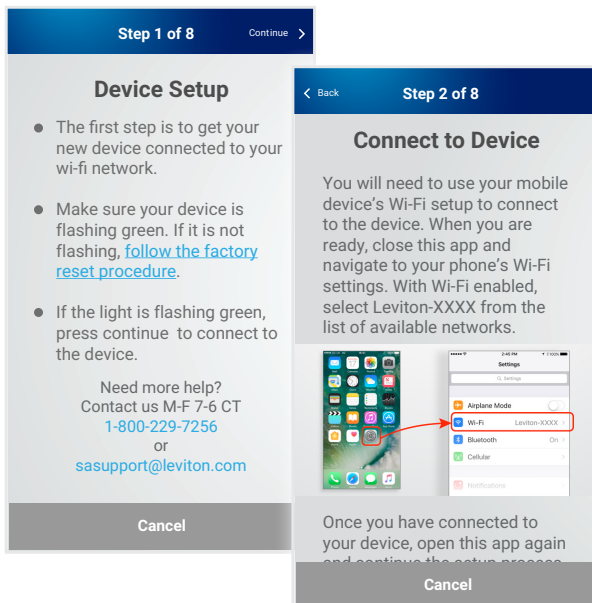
Step 1 of 8

Continue

Device Setup

- The first step is to get your new device connected to your wi-fi network.

- Make sure your device is flashing green. If it is not flashing, follow the factory reset procedure.

- If the light is flashing green, press continue to connect to the device.

Need more help?
Contact us M-F 7-6 CT
1-800-229-7256
or
sasupport@leviton.com

Cancel

Back

Step 2 of 8

Connect to Device

You will need to use your mobile device's Wi-Fi setup to connect to the device. When you are ready, close this app and navigate to your phone's Wi-Fi settings. With Wi-Fi enabled, select Leviton-XXXX from the list of available networks.

2:45 PM

Settings

Settings

Airplane Mode

Wi-Fi Leviton-XXXX

Bluetooth On

Cellular

Notifications

Once you have connected to your device, open this app again and continue the setup process.

Cancel